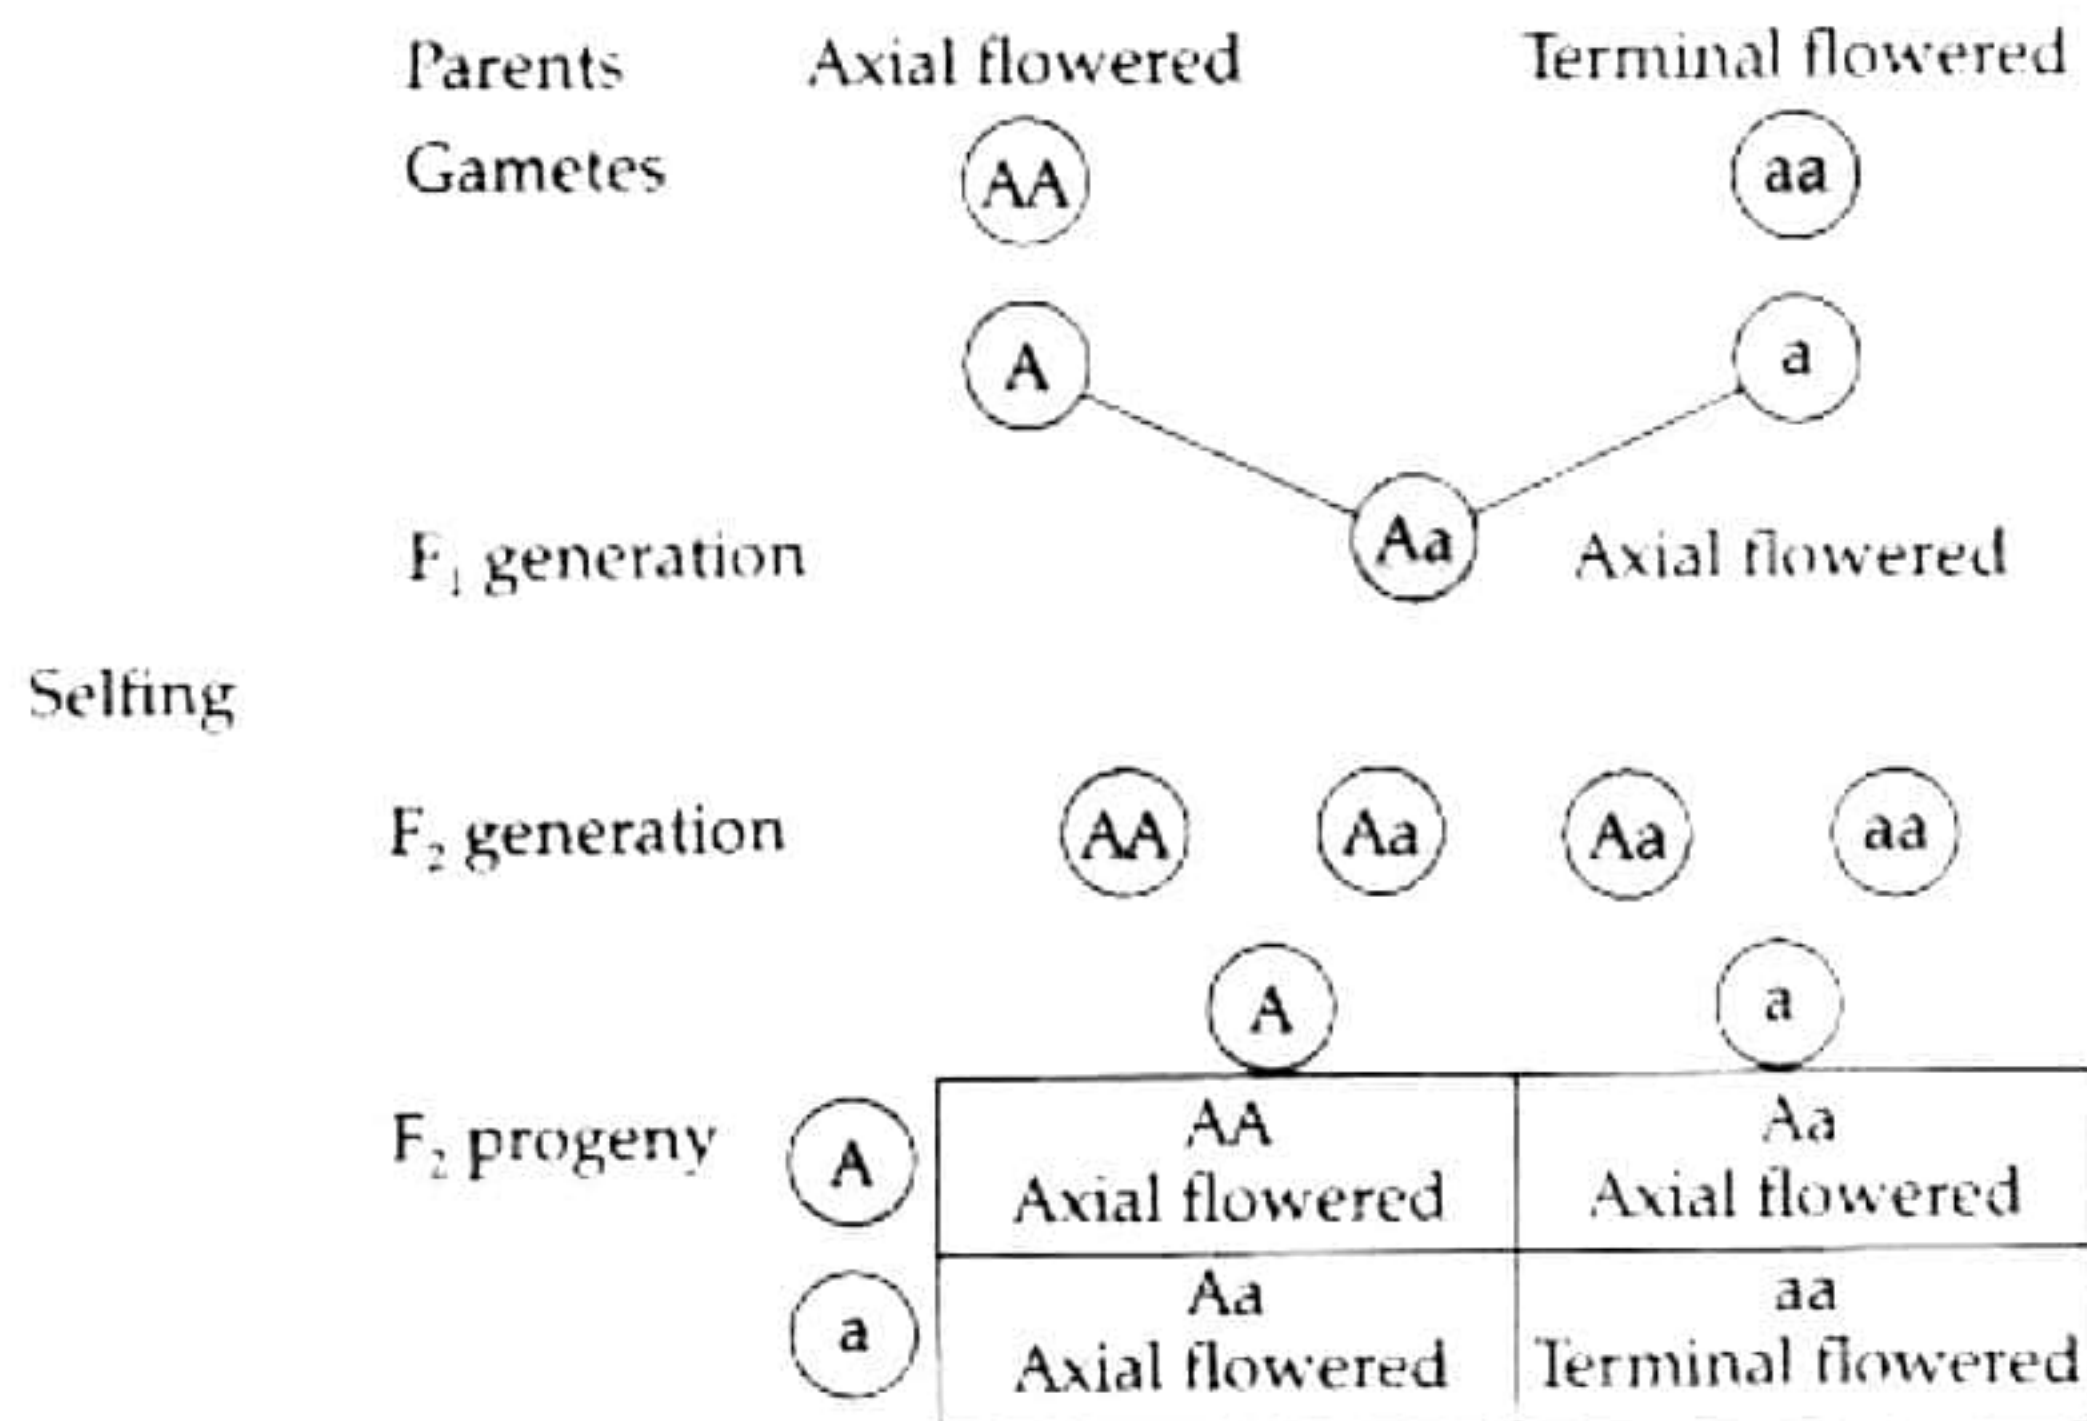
Parents Axial flowered Terminal flowered

Gametes AA aa

A a

$F_1$ generation Aa Axial flowered

Selfing

$F_2$ generation AA Aa Aa aa

A a

$F_2$ progeny

| | A | a |
|---|---|---|
| A | AA Axial flowered | Aa Axial flowered |
| a | Aa Axial flowered | aa Terminal flowered |